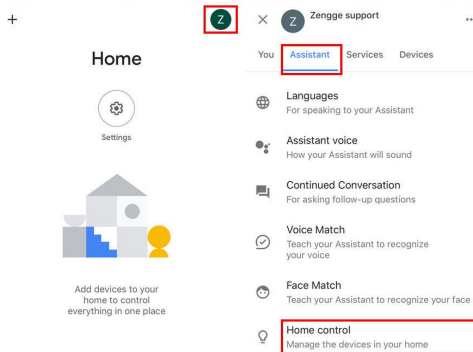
+

Z

Home

Settings

Add devices to your home to control everything in one place

×

Z

Zengge support

You

Assistant

Services

Devices

Languages

For speaking to your Assistant

Assistant voice

How your Assistant will sound

Continued Conversation

For asking follow-up questions

Voice Match

Teach your Assistant to recognize your voice

Face Match

Teach your Assistant to recognize your face

Home control

Manage the devices in your home